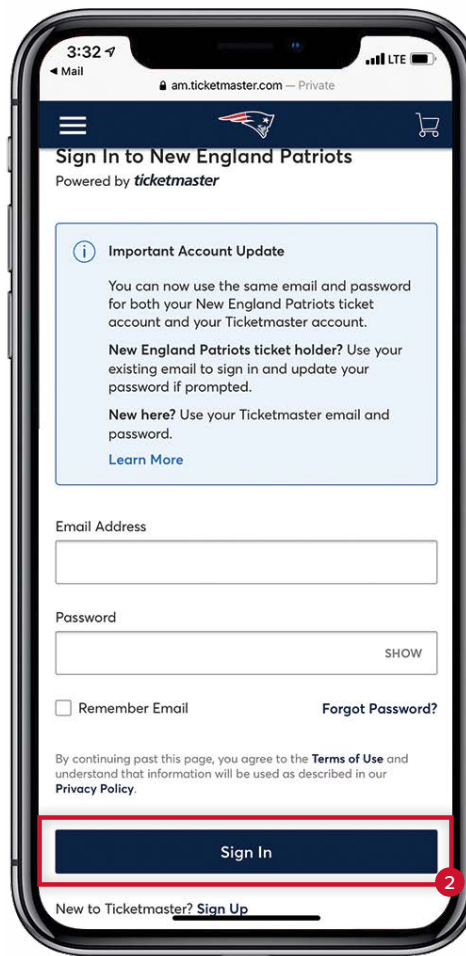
3:32
◂ Mail
LTE
am.ticketmaster.com — Private

Sign In to New England Patriots
Powered by ticketmaster

Important Account Update

You can now use the same email and password for both your New England Patriots ticket account and your Ticketmaster account.

New England Patriots ticket holder? Use your existing email to sign in and update your password if prompted.

New here? Use your Ticketmaster email and password.

Learn More

Email Address

Password

SHOW

Remember Email

Forgot Password?

By continuing past this page, you agree to the Terms of Use and understand that information will be used as described in our Privacy Policy.

Sign In

2

New to Ticketmaster? Sign Up